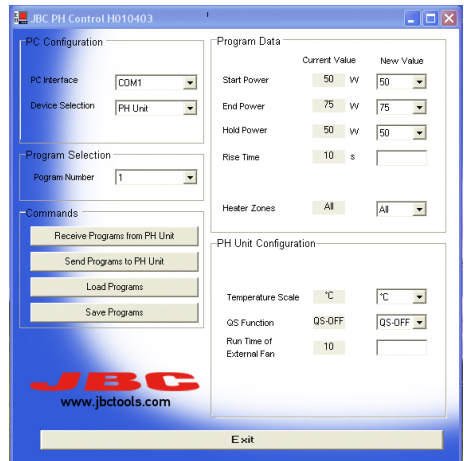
JBC PH Control H010403

PC Configuration

PC Interface COM1

Device Selection PH Unit

Program Selection

Pogram Number 1

Commands

Receive Programs from PH Unit

Send Programs to PH Unit

Load Programs

Save Programs

JBC
www.jbctools.com

Program Data

| | Current Value | | New Value |
|---|---|---|---|
| Start Power | 50 | W | 50 |
| End Power | 75 | W | 75 |
| Hold Power | 50 | W | 50 |
| Rise Time | 10 | s | |
| Heater Zones | All | | All |

PH Unit Configuration

| | | |
|---|---|---|
| Temperature Scale | °C | °C |
| QS Function | QS-OFF | QS-OFF |
| Run Time of External Fan | 10 | |

Exit